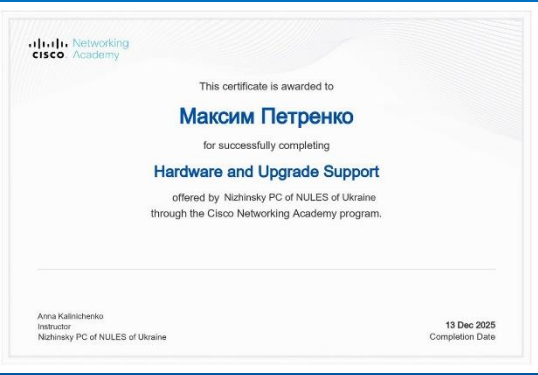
cisco Networking Academy

This certificate is awarded to

Максим Петренко

for successfully completing

Hardware and Upgrade Support

offered by Nizhinsky PC of NULES of Ukraine
through the Cisco Networking Academy program.

Anna Kalinichenko
Instructor
Nizhinsky PC of NULES of Ukraine

13 Dec 2025
Completion Date